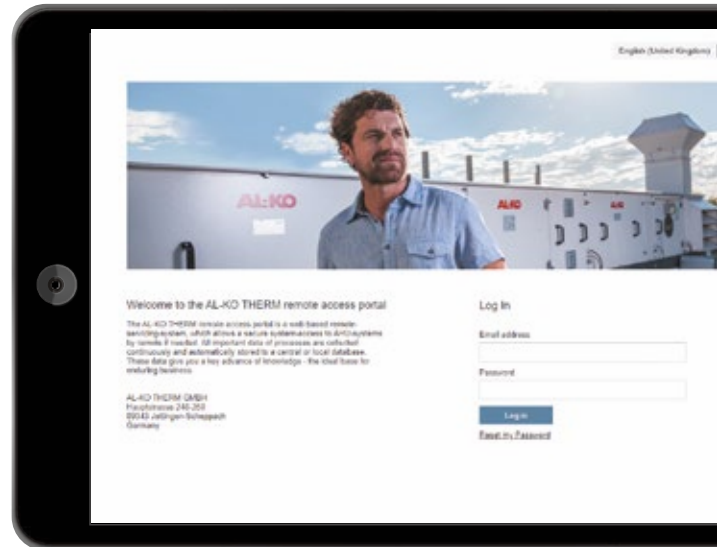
English (United Kingdom)

AL-KO

AL-KO

Welcome to the AL-KO THERM remote access portal

The AL-KO THERM remote access portal is a web-based remote-servicing-system, which allows a secure systemaccess to AHU-systems by remote if needed. All important data of processes are collected continuously and automatically stored to a central or local database. These data give you a key advance of knowledge - the ideal base for enduring business.

AL-KO THERM GMBH
Hauptstrasse 248-250
89343 Jettingen-Scheppach
Germany

Log In

Email address

Password

Log in

Reset my Password